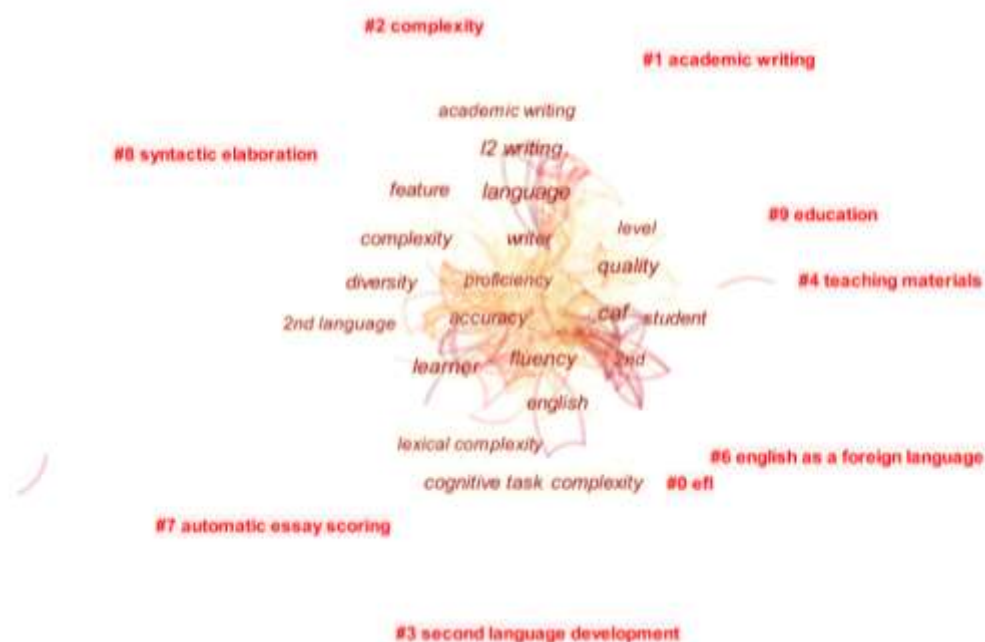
#2 complexity

#1 academic writing

academic writing

#8 syntactic elaboration

l2 writing

feature

language

#9 education

level

complexity

writer

quality

#4 teaching materials

diversity

proficiency

2nd language

accuracy

caf

student

learner

fluency

2nd

english

lexical complexity

#6 english as a foreign language

cognitive task complexity

#0 efl

#7 automatic essay scoring

#3 second language development